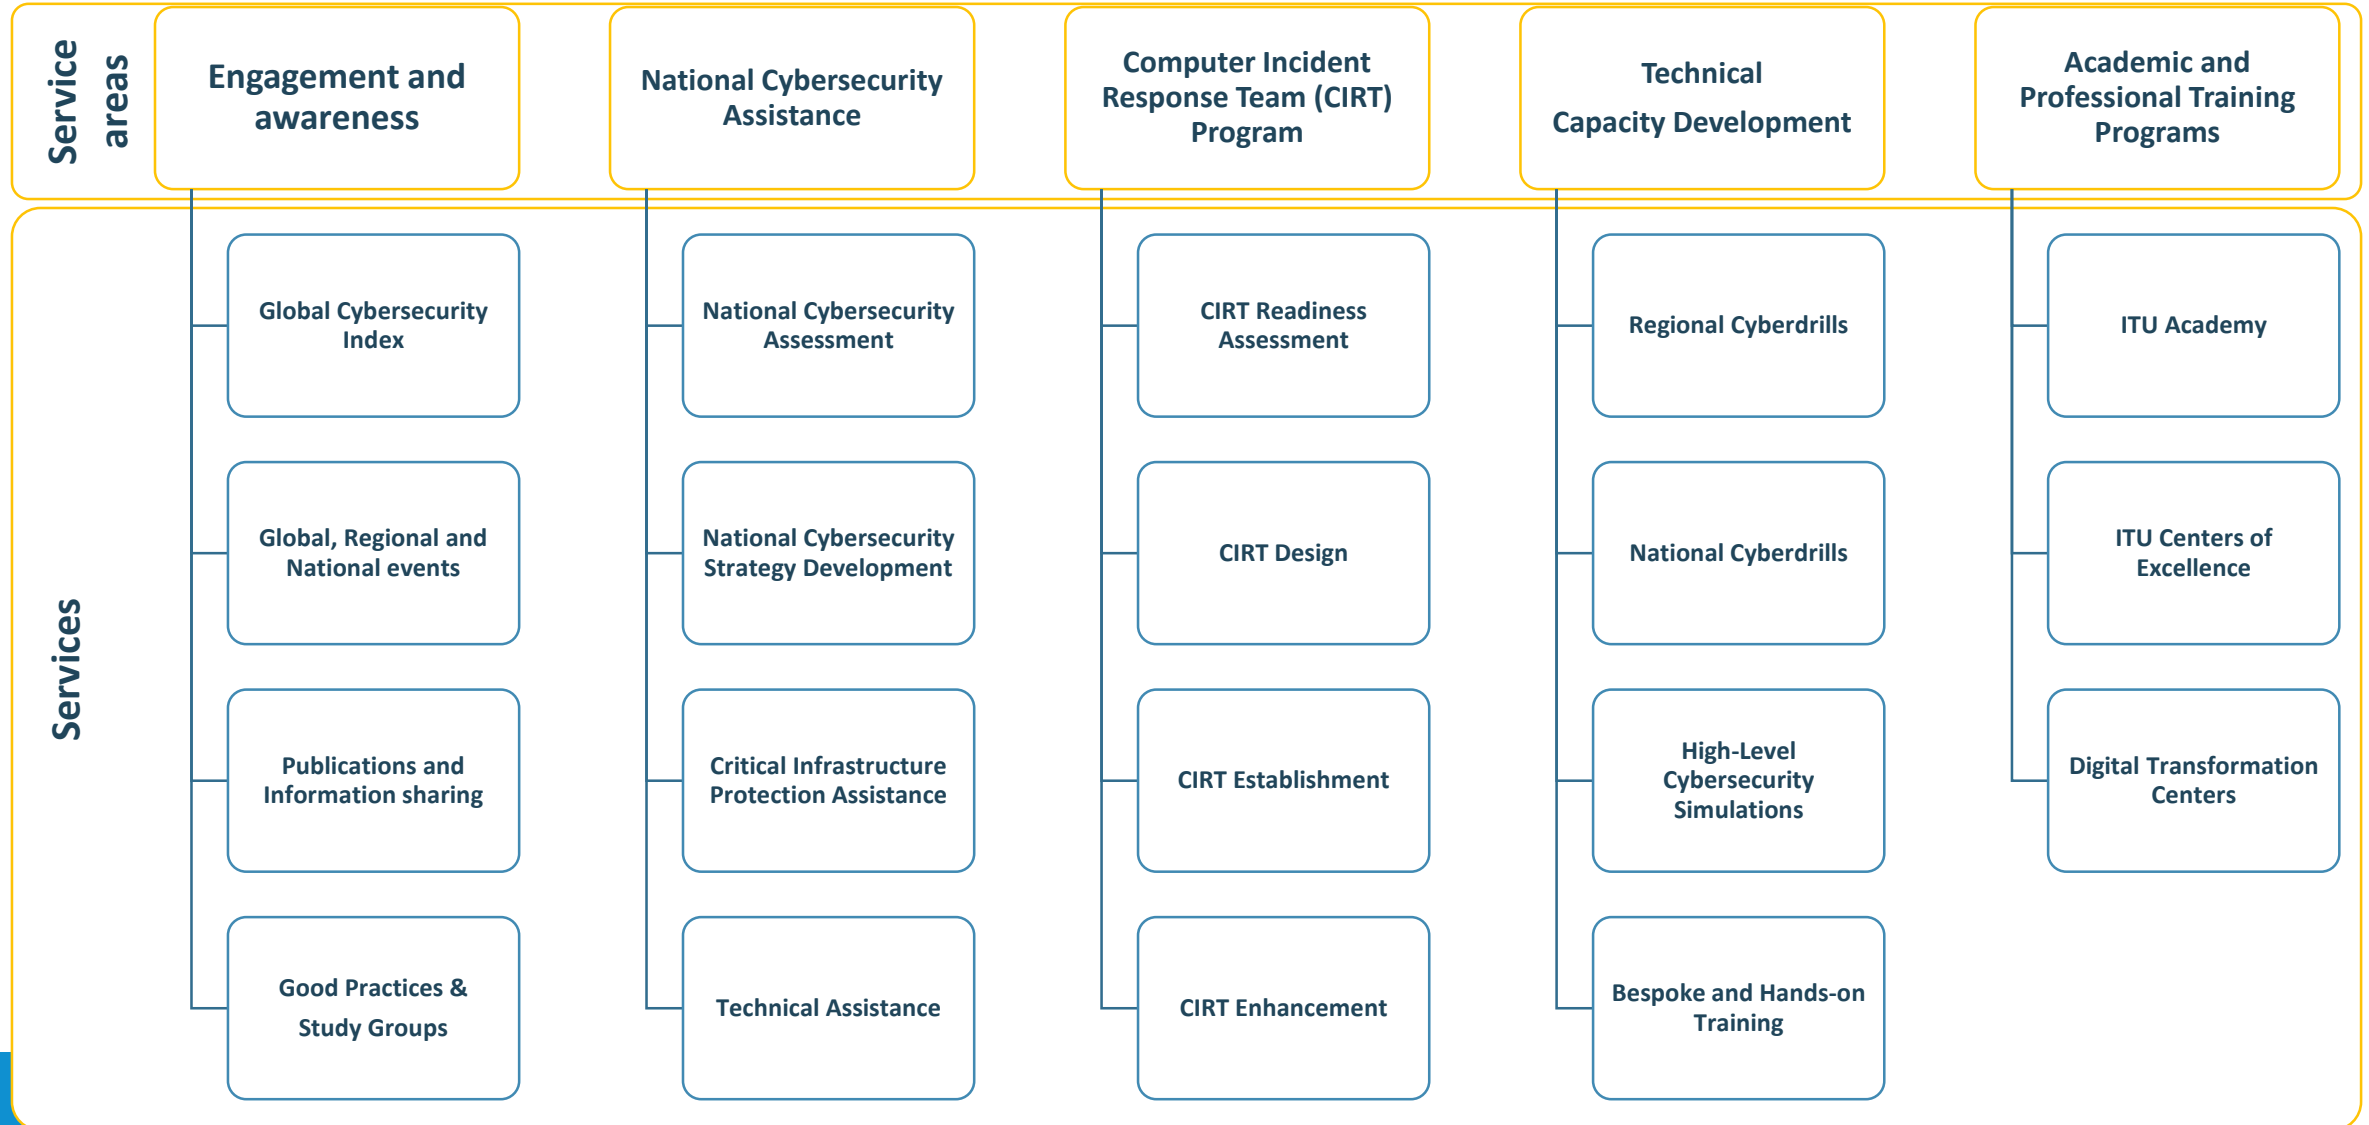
Service areas

Engagement and awareness

National Cybersecurity Assistance

Computer Incident Response Team (CIRT) Program

Technical Capacity Development

Academic and Professional Training Programs

Services

Global Cybersecurity Index

Global, Regional and National events

Publications and Information sharing

Good Practices & Study Groups

National Cybersecurity Assessment

National Cybersecurity Strategy Development

Critical Infrastructure Protection Assistance

Technical Assistance

CIRT Readiness Assessment

CIRT Design

CIRT Establishment

CIRT Enhancement

Regional Cyberdrills

National Cyberdrills

High-Level Cybersecurity Simulations

Bespoke and Hands-on Training

ITU Academy

ITU Centers of Excellence

Digital Transformation Centers